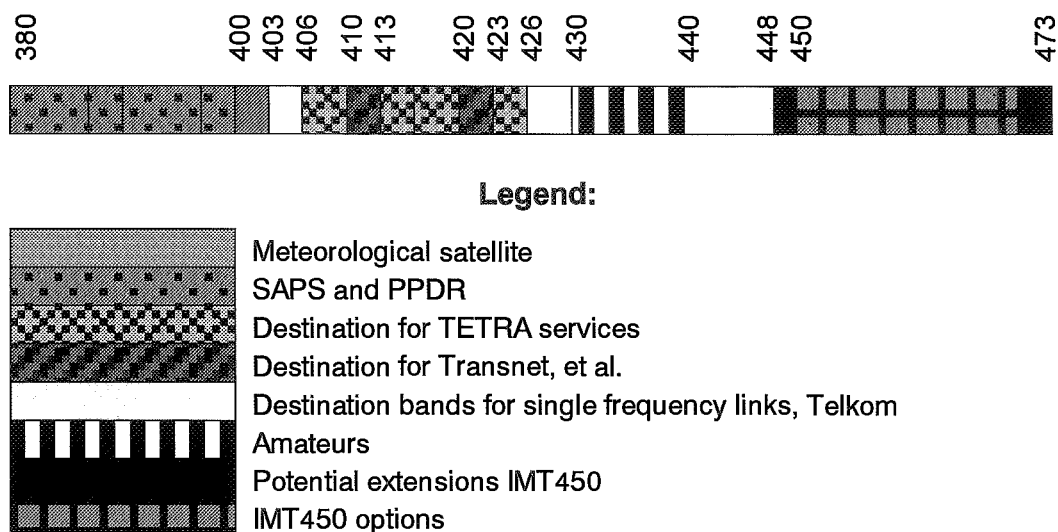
380 400 403 406 410 413 420 423 426 430 440 448 450 473

Legend:

Meteorological satellite
SAPS and PPDR
Destination for TETRA services
Destination for Transnet, et al.
Destination bands for single frequency links, Telkom
Amateurs
Potential extensions IMT450
IMT450 options